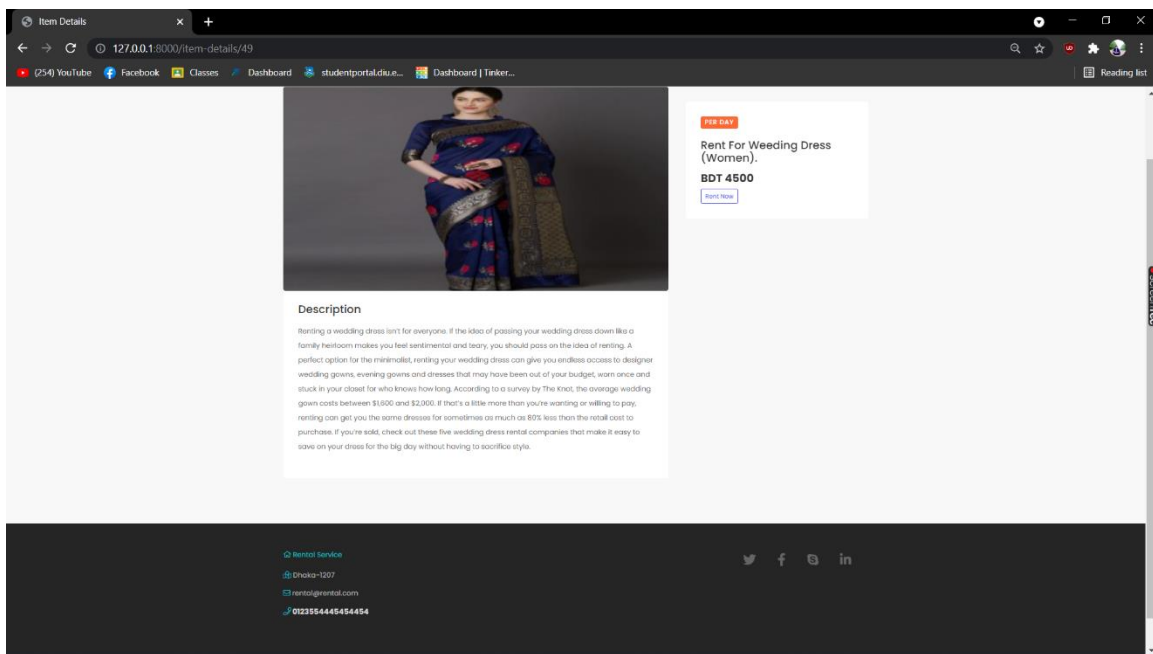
Item Details

127.0.0.1:8000/item-details/49

(254) YouTube Facebook Classes Dashboard studentportal.diu.e... Dashboard | Tinker...

Reading list

PER DAY

Rent For Weeding Dress (Women).

BDT 4500

Rent Now

Description

Renting a wedding dress isn't for everyone. If the idea of passing your wedding dress down like a family heirloom makes you feel sentimental and teary, you should pass on the idea of renting. A perfect option for the minimalist, renting your wedding dress can give you endless access to designer wedding gowns, evening gowns and dresses that may have been out of your budget, worn once and stuck in your closet for who knows how long. According to a survey by The Knot, the average wedding gown costs between $1,600 and $2,000. If that's a little more than you're wanting or willing to pay, renting can get you the same dresses for sometimes as much as 80% less than the retail cost to purchase. If you're sold, check out these five wedding dress rental companies that make it easy to save on your dress for the big day without having to sacrifice style.

Rental Service

Dhaka-1207

rental@rental.com

0123554445454454